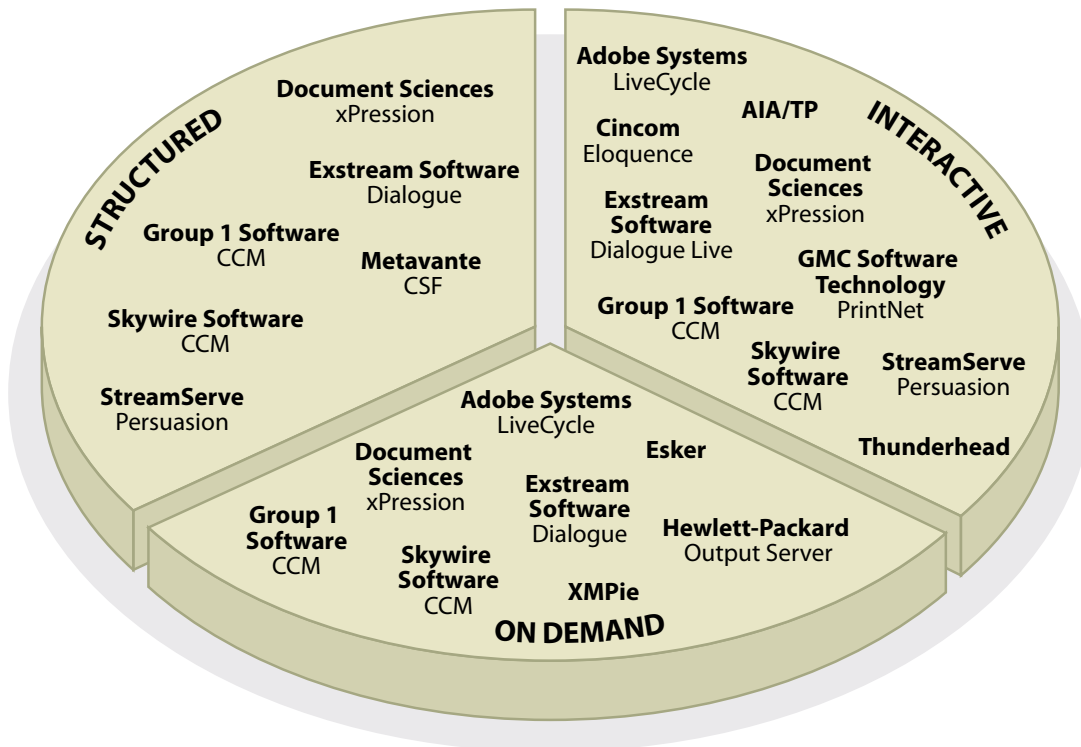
STRUCTURED

Document Sciences
xPression

Exstream Software
Dialogue

Group 1 Software
CCM

Metavante
CSF

Skywire Software
CCM

StreamServe
Persuasion

INTERACTIVE

Adobe Systems
LiveCycle

AIA/TP

Cincom
Eloquence

Document Sciences
xPression

Exstream Software
Dialogue Live

GMC Software Technology
PrintNet

Group 1 Software
CCM

Skywire Software
CCM

StreamServe
Persuasion

Thunderhead

Adobe Systems
LiveCycle

Document Sciences
xPression

Esker

Exstream Software
Dialogue

Group 1 Software
CCM

Hewlett-Packard
Output Server

Skywire Software
CCM

XMPie

ON DEMAND